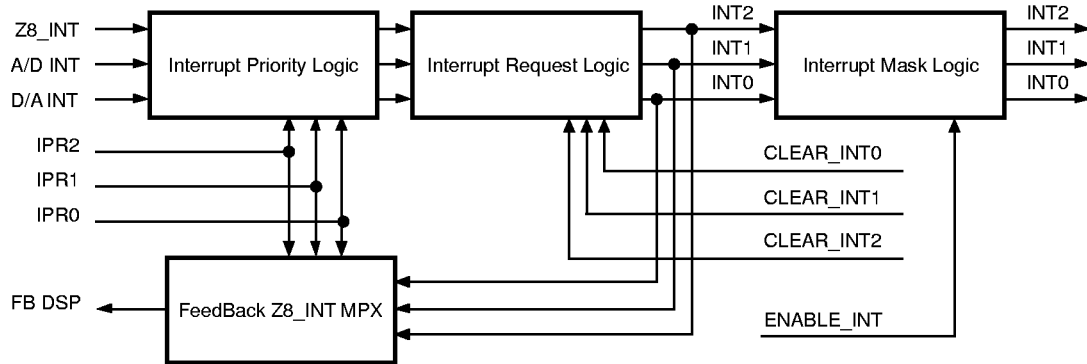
Z8_INT
A/D INT
D/A INT
Interrupt Priority Logic
Interrupt Request Logic
INT2
INT1
INT0
Interrupt Mask Logic
INT2
INT1
INT0
IPR2
IPR1
IPR0
CLEAR_INT0
CLEAR_INT1
CLEAR_INT2
FB DSP
FeedBack Z8_INT MPX
ENABLE_INT